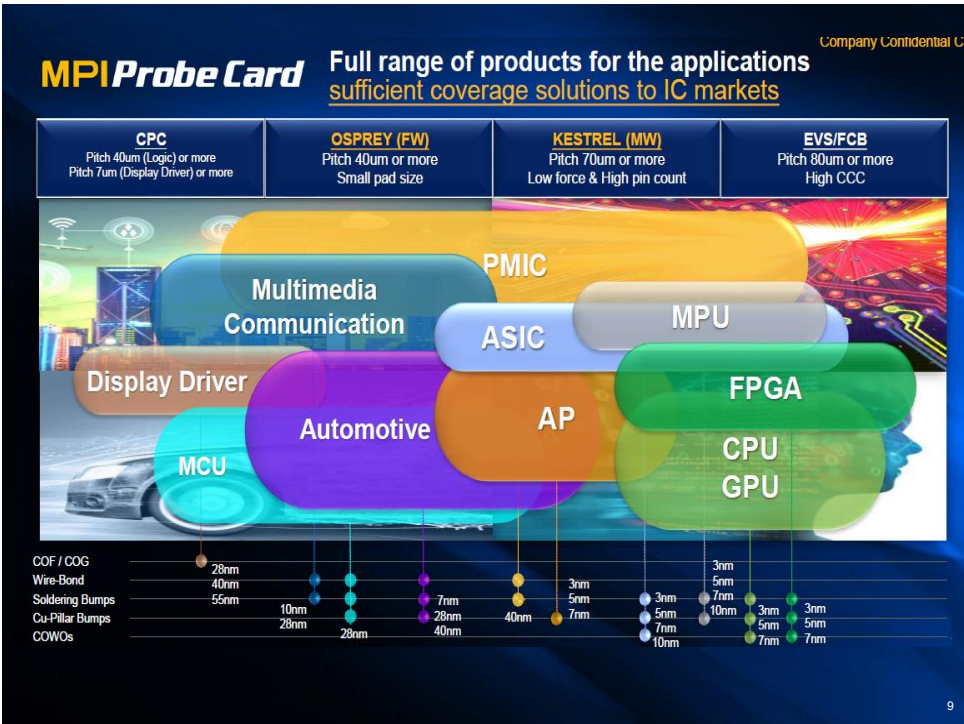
Company Confidential C

MPI Probe Card

Full range of products for the applications
sufficient coverage solutions to IC markets

| CPC<br>Pitch 40um (Logic) or more<br>Pitch 7um (Display Driver) or more | OSPREY (FW)<br>Pitch 40um or more<br>Small pad size | KESTREL (MW)<br>Pitch 70um or more<br>Low force & High pin count | EVS/FCB<br>Pitch 80um or more<br>High CCC |
|---|---|---|---|

PMIC
Multimedia Communication
MPU
ASIC
Display Driver
FPGA
Automotive
AP
CPU GPU
MCU

COF / COG
Wire-Bond
Soldering Bumps
Cu-Pillar Bumps
COWOs

28nm
40nm
55nm

10nm
28nm

28nm

7nm
28nm
40nm

40nm

3nm
5nm
7nm

3nm
5nm
7nm
10nm

3nm
5nm
7nm
10nm

3nm
5nm
7nm

3nm
5nm
7nm

9